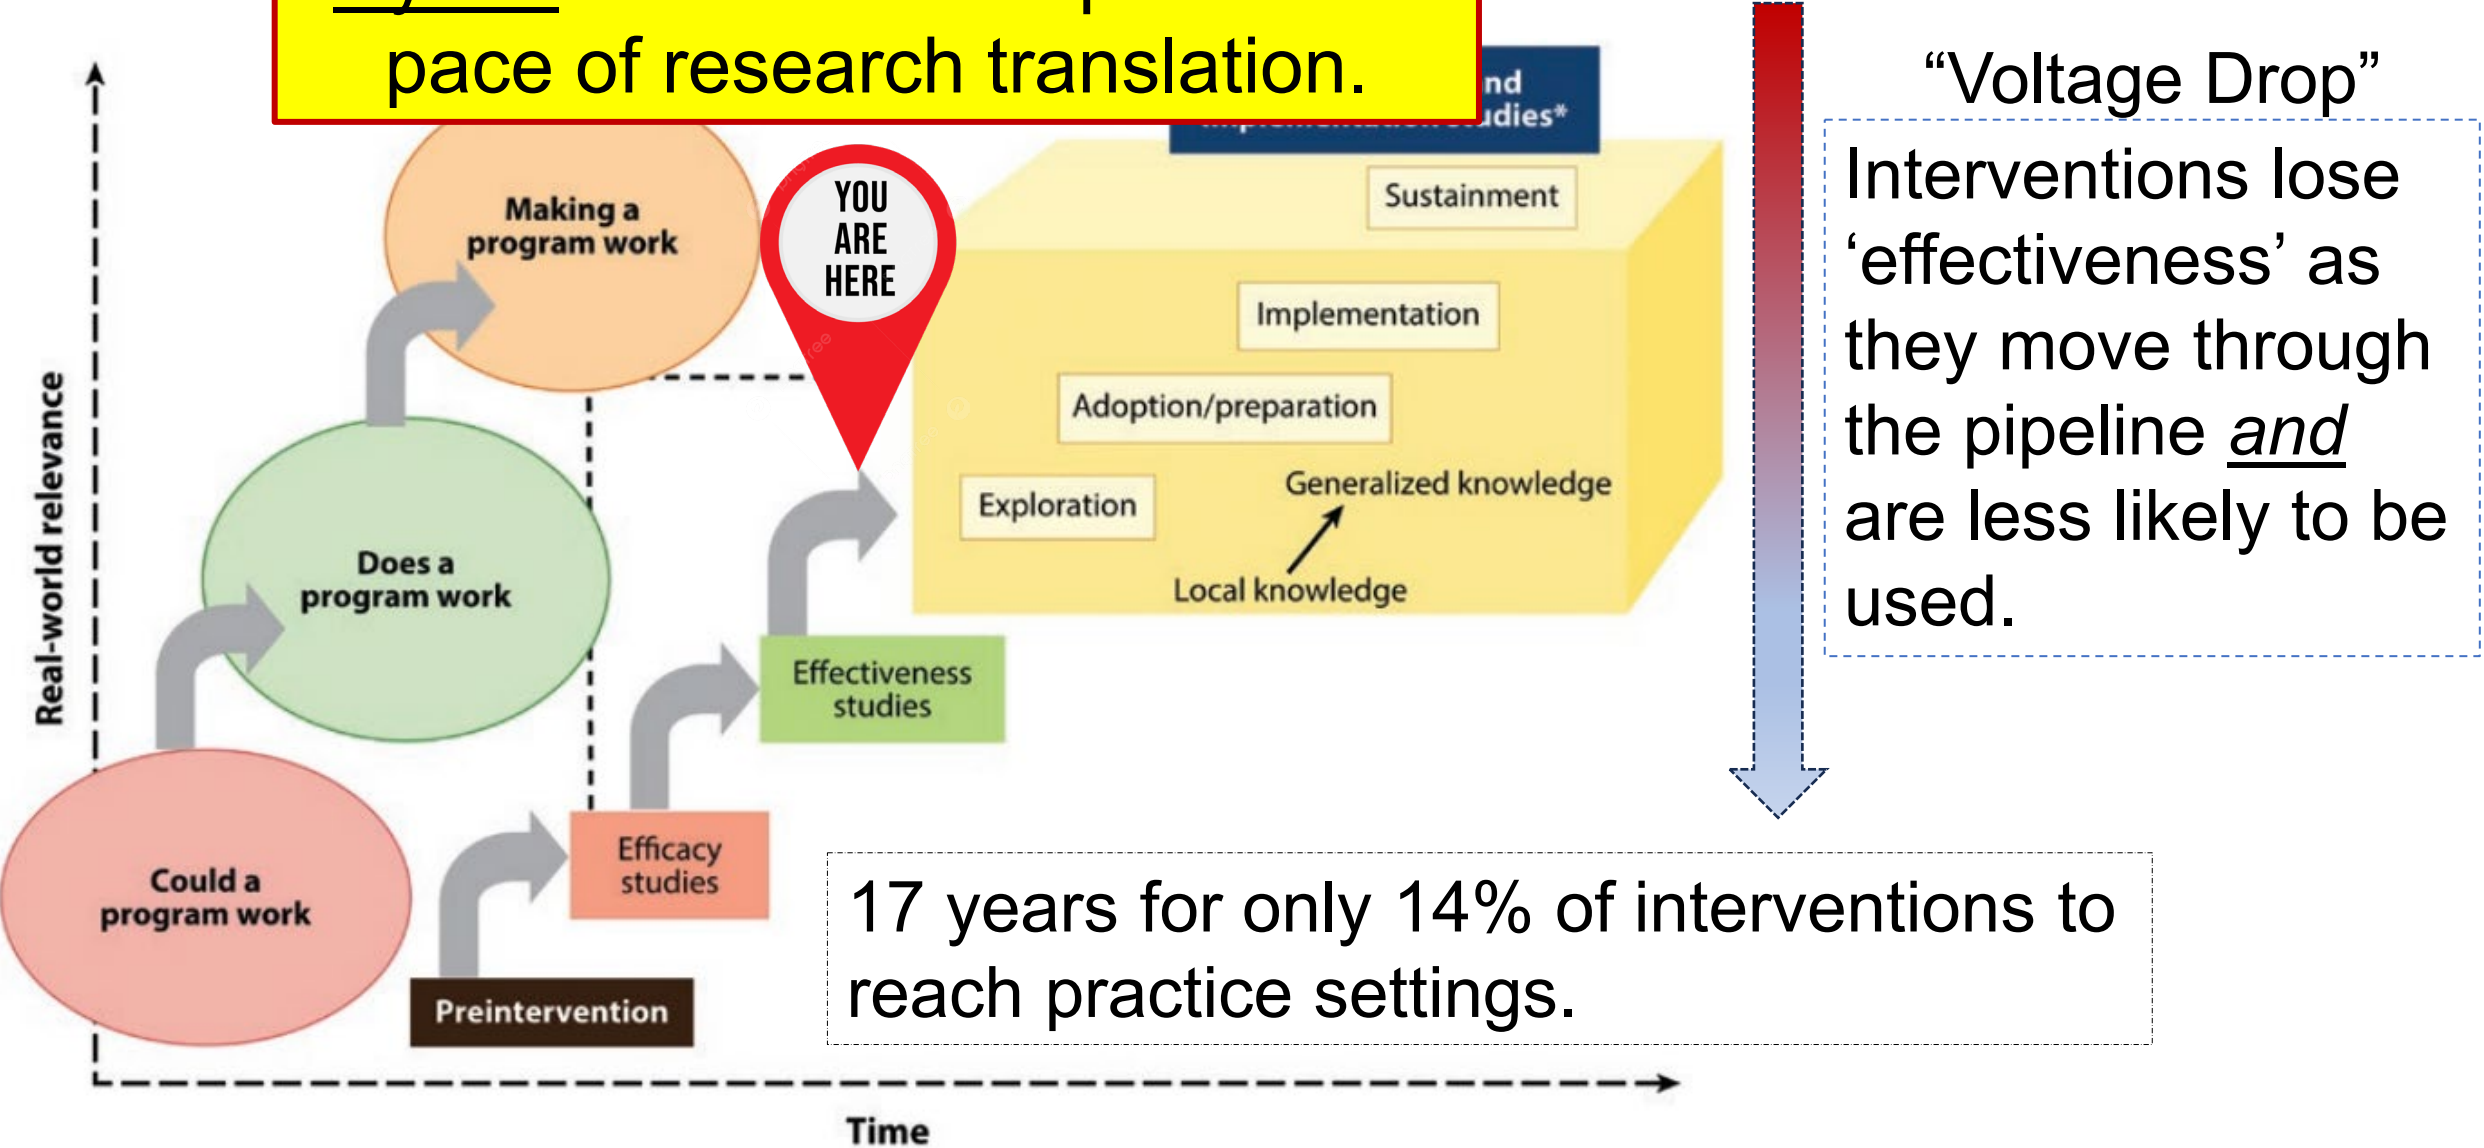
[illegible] pace of research translation.

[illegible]nd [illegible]dies*

"Voltage Drop"

Interventions lose 'effectiveness' as they move through the pipeline *and* are less likely to be used.

YOU ARE HERE

Making a program work

Does a program work

Could a program work

Real-world relevance

Sustainment

Implementation

Adoption/preparation

Exploration

Generalized knowledge

Local knowledge

Effectiveness studies

Efficacy studies

Preintervention

17 years for only 14% of interventions to reach practice settings.

Time